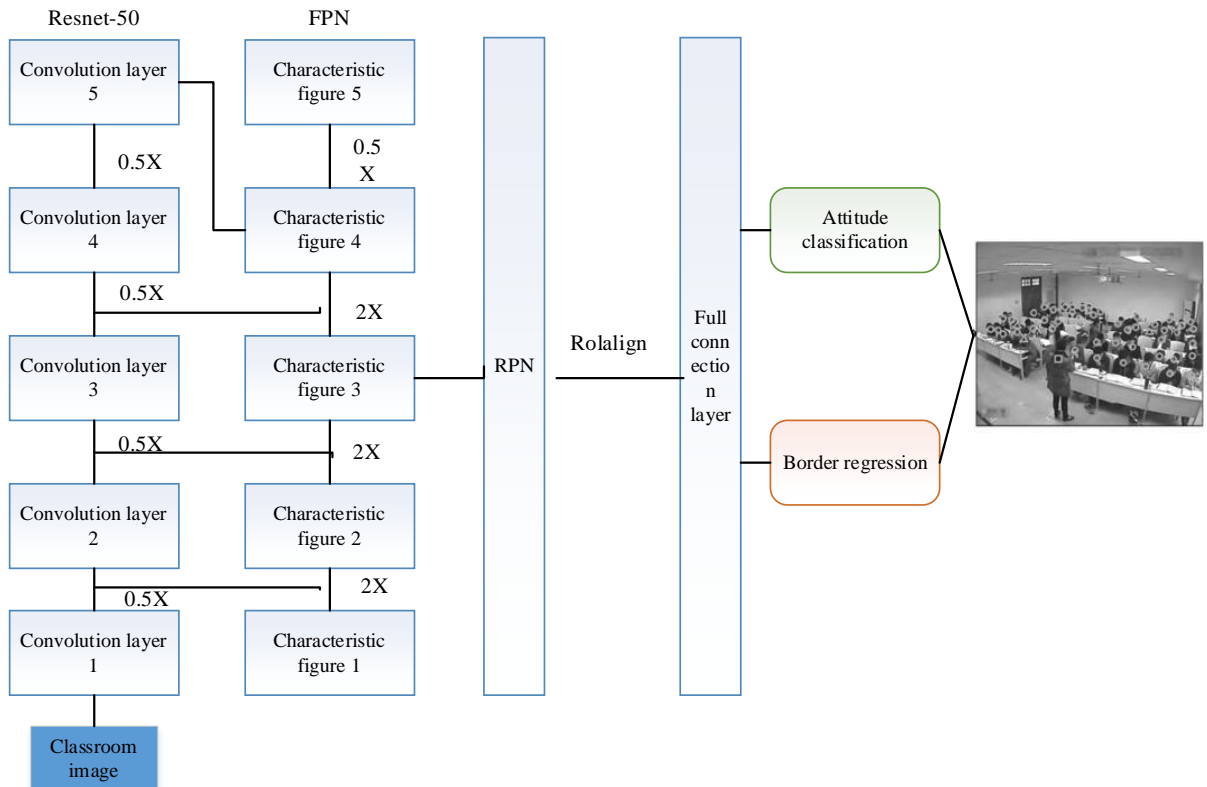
Resnet-50

FPN

Convolution layer 5

Characteristic figure 5

0.5X

0.5 X

Convolution layer 4

Characteristic figure 4

0.5X

2X

Convolution layer 3

Characteristic figure 3

0.5X

2X

Convolution layer 2

Characteristic figure 2

0.5X

2X

Convolution layer 1

Characteristic figure 1

Classroom image

RPN

Rolalign

Full connection layer

Attitude classification

Border regression